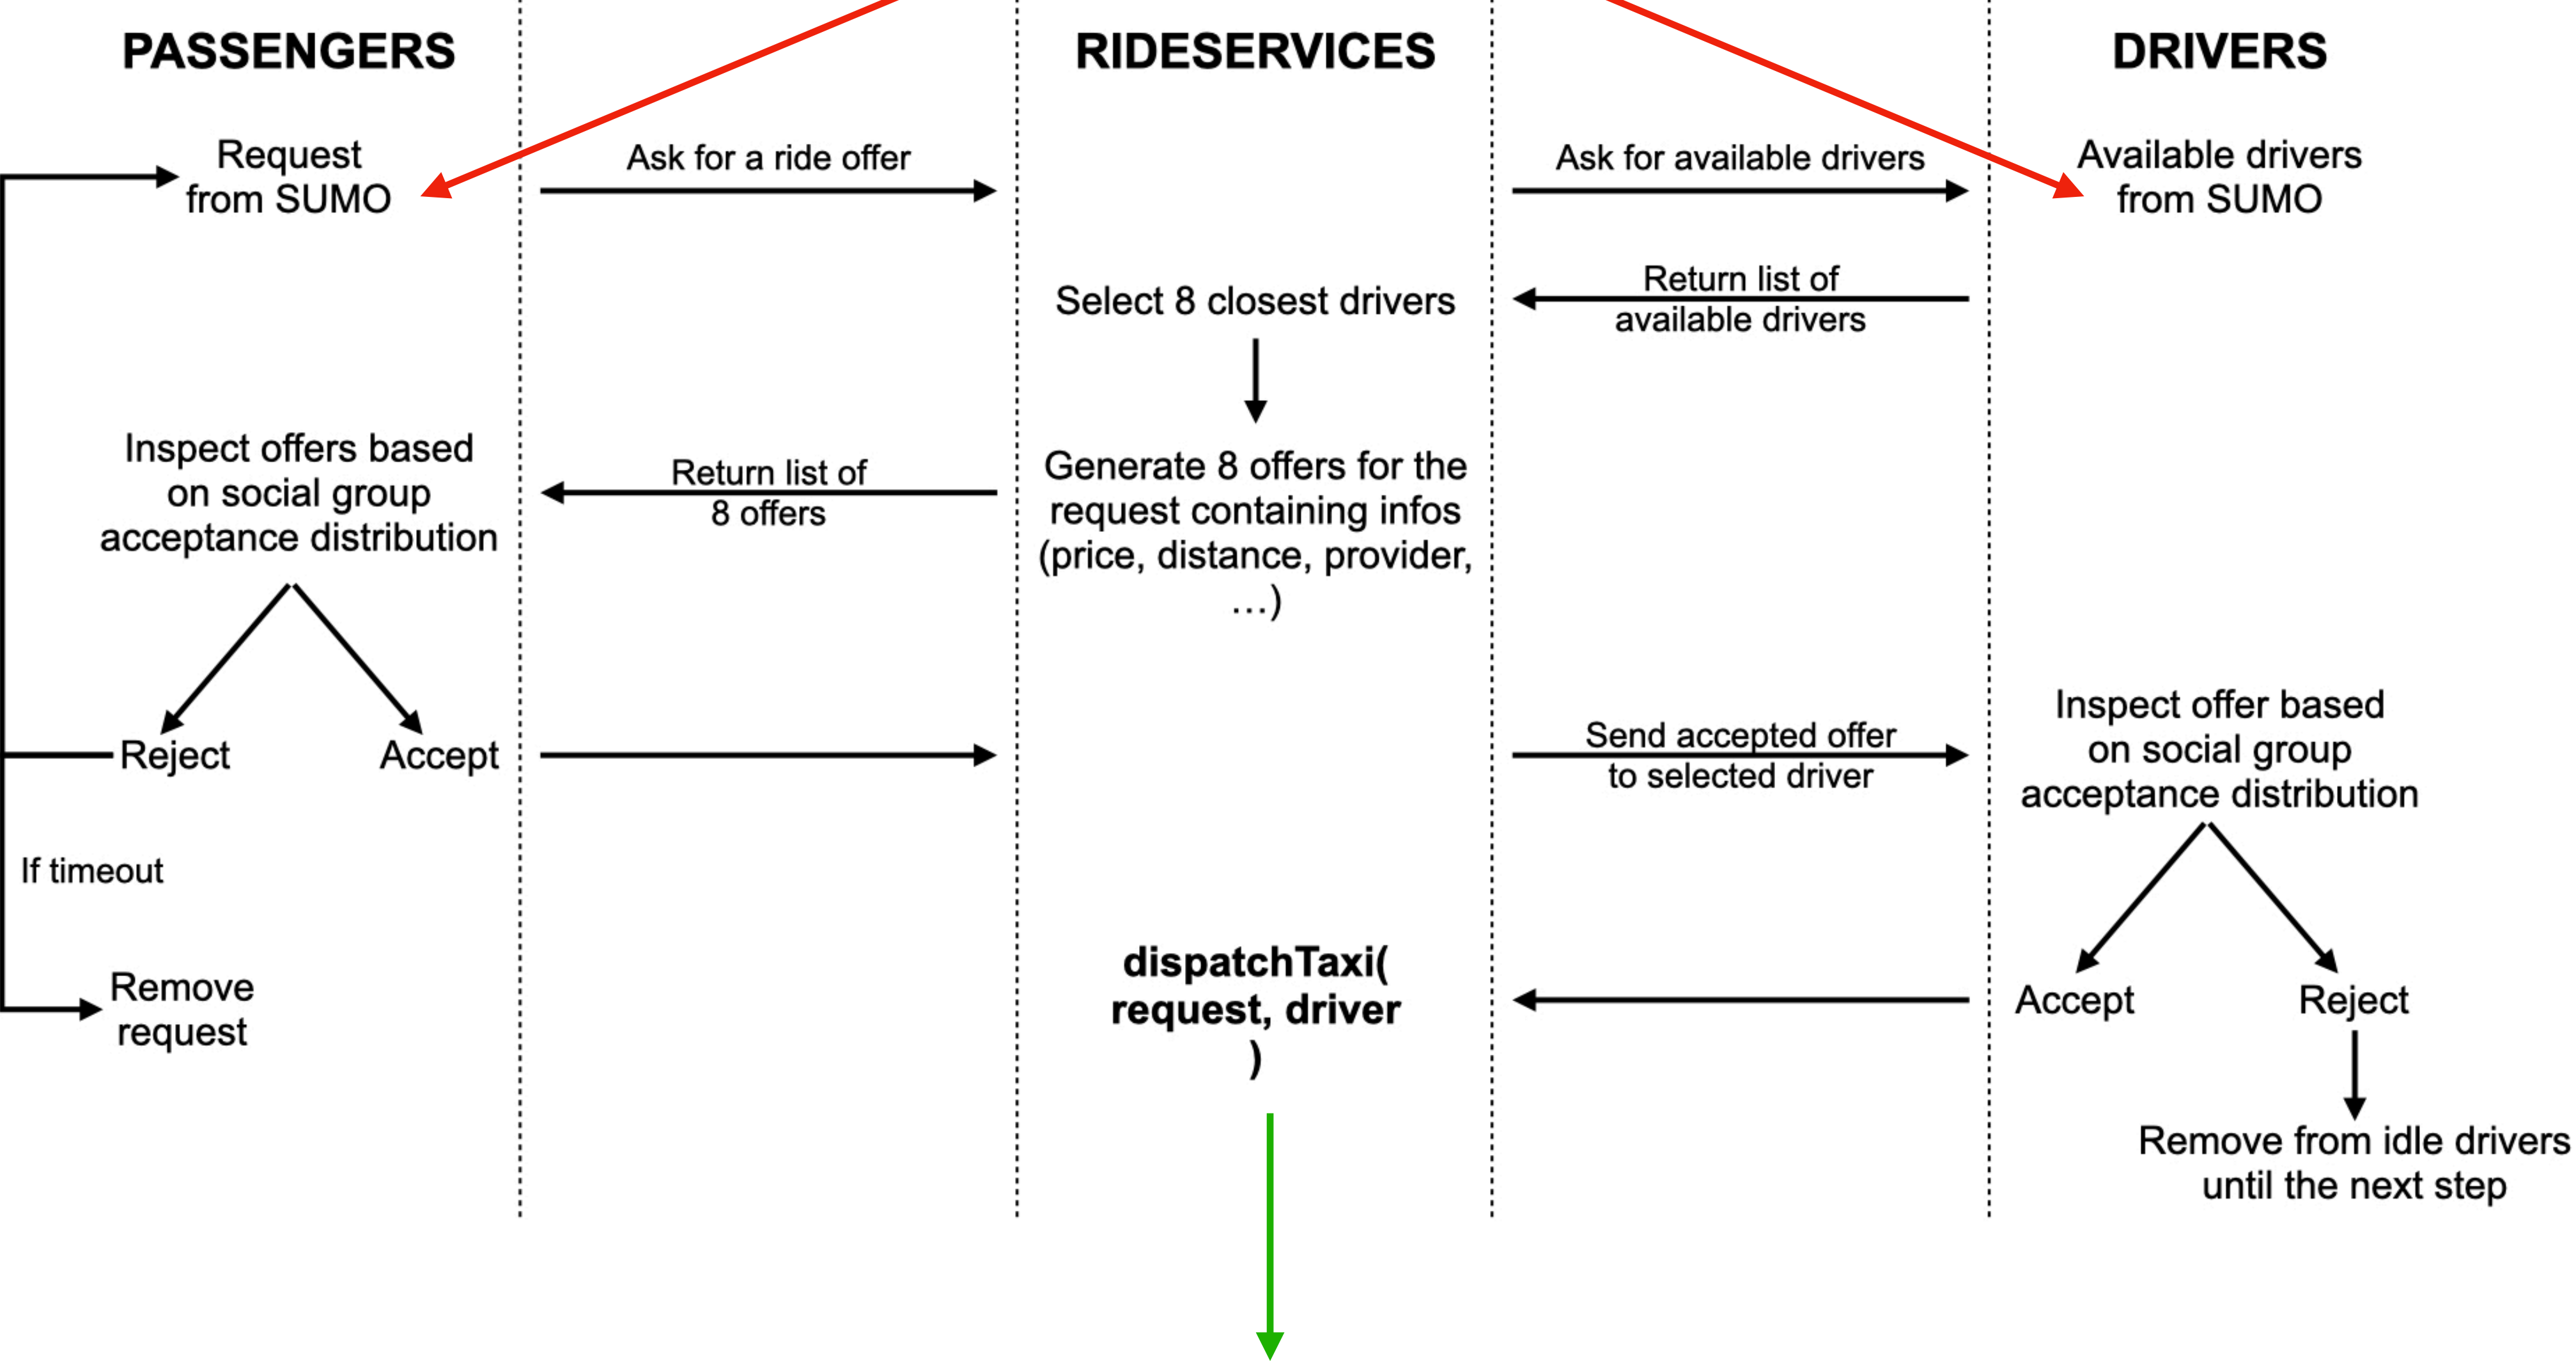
PASSENGERS

RIDESERVICES

DRIVERS

Request from SUMO

Ask for a ride offer

Ask for available drivers

Available drivers from SUMO

Select 8 closest drivers

Return list of available drivers

Inspect offers based on social group acceptance distribution

Return list of 8 offers

Generate 8 offers for the request containing infos (price, distance, provider, …)

Reject

Accept

Send accepted offer to selected driver

Inspect offer based on social group acceptance distribution

If timeout

Remove request

**dispatchTaxi( request, driver )**

Accept

Reject

Remove from idle drivers until the next step